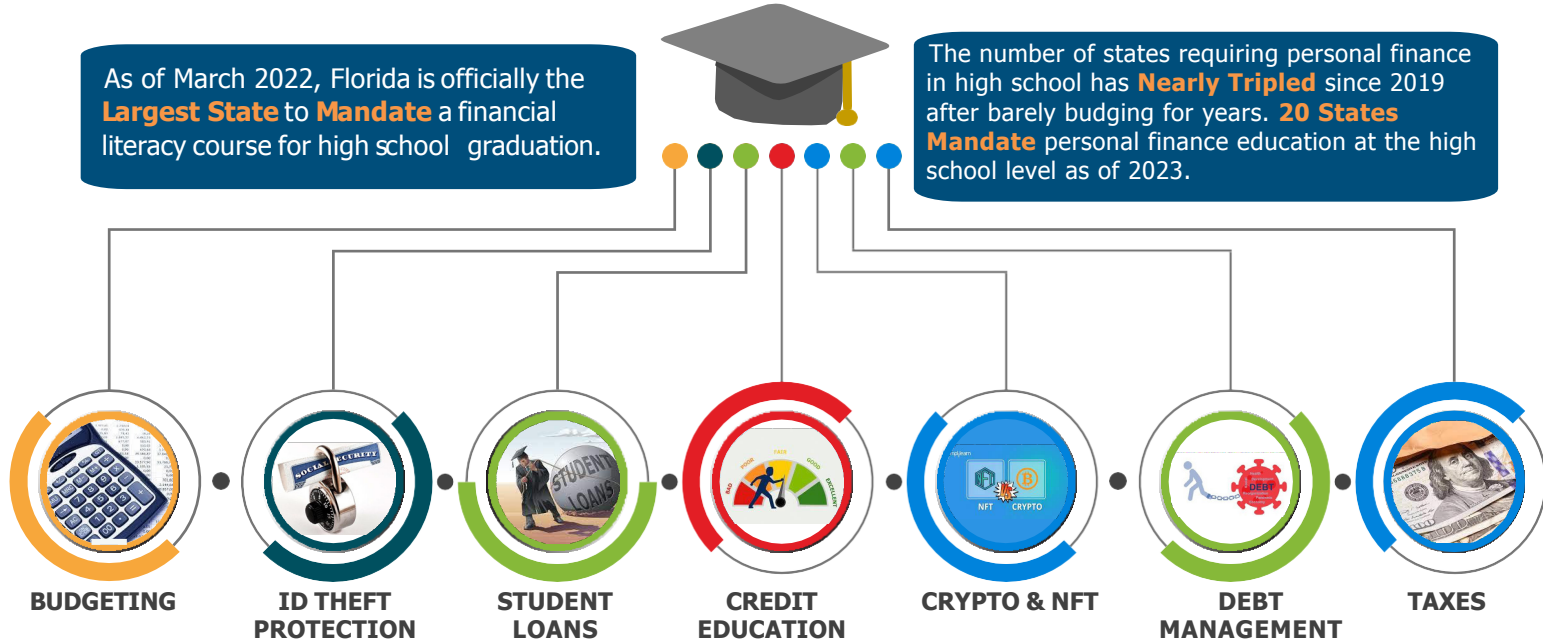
As of March 2022, Florida is officially the **Largest State** to **Mandate** a financial literacy course for high school graduation.

The number of states requiring personal finance in high school has **Nearly Tripled** since 2019 after barely budging for years. **20 States Mandate** personal finance education at the high school level as of 2023.

SOCIAL SECURITY

STUDENT LOANS

BAD POOR FAIR GOOD EXCELLENT

NFT CRYPTO

DEBT

BUDGETING

ID THEFT PROTECTION

STUDENT LOANS

CREDIT EDUCATION

CRYPTO & NFT

DEBT MANAGEMENT

TAXES